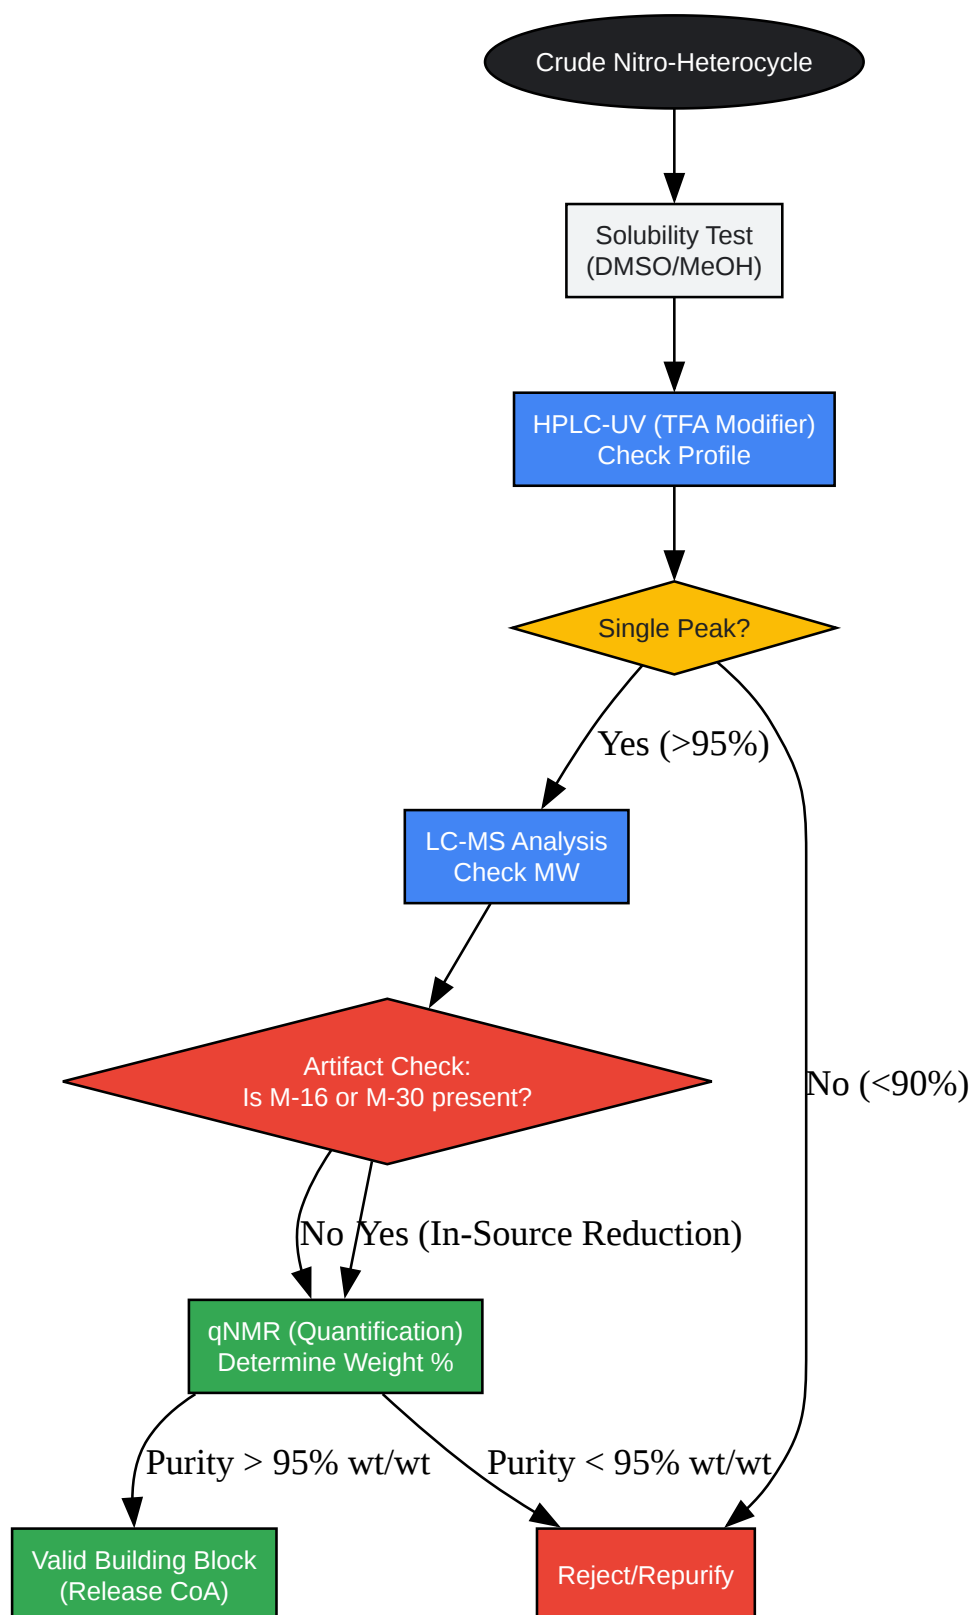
Crude Nitro-Heterocycle

Solubility Test
(DMSO/MeOH)

HPLC-UV (TFA Modifier)
Check Profile

Single Peak?

Yes (>95%)

No (<90%)

LC-MS Analysis
Check MW

Artifact Check:
Is M-16 or M-30 present?

No

Yes (In-Source Reduction)

qNMR (Quantification)
Determine Weight %

Purity > 95% wt/wt

Purity < 95% wt/wt

Valid Building Block
(Release CoA)

Reject/Repurify